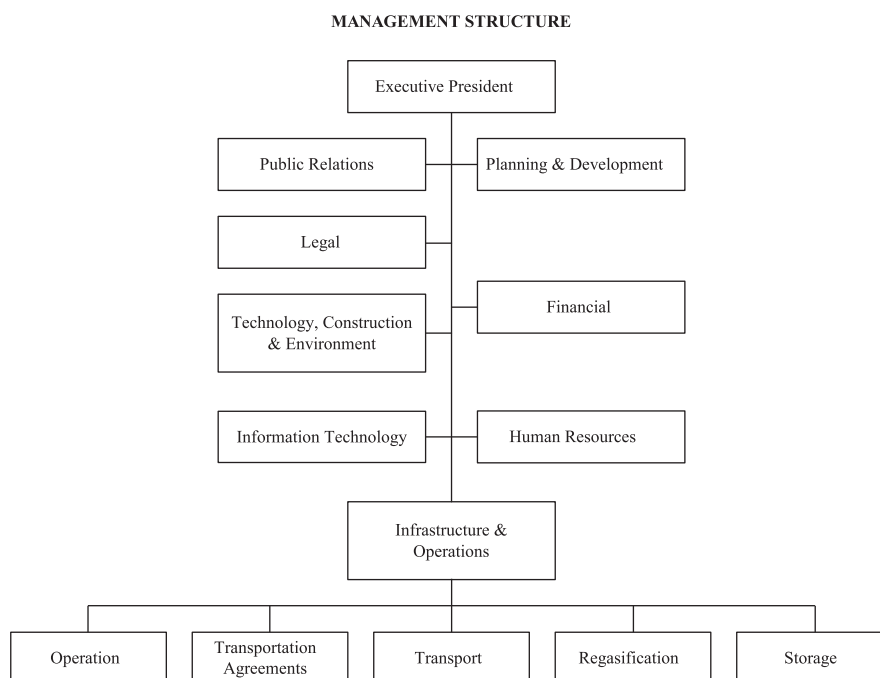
MANAGEMENT STRUCTURE

Executive President

Public Relations

Planning & Development

Legal

Technology, Construction & Environment

Financial

Information Technology

Human Resources

Infrastructure & Operations

Operation

Transportation Agreements

Transport

Regasification

Storage